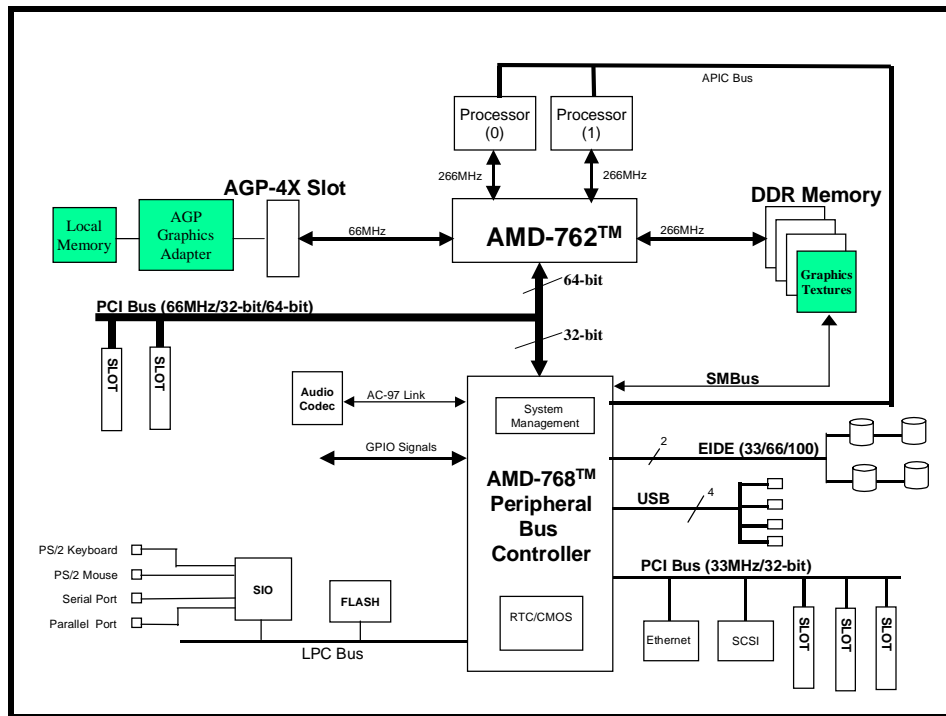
APIC Bus

Processor (0)

Processor (1)

266MHz

266MHz

AGP-4X Slot

DDR Memory

Local Memory

AGP Graphics Adapter

66MHz

AMD-762$^{TM}$

266MHz

Graphics Textures

64-bit

PCI Bus (66MHz/32-bit/64-bit)

32-bit

SLOT

SLOT

Audio Codec

AC-97 Link

SMBus

System Management

GPIO Signals

2

EIDE (33/66/100)

AMD-768$^{TM}$ Peripheral Bus Controller

USB

4

PS/2 Keyboard

PS/2 Mouse

Serial Port

Parallel Port

SIO

FLASH

PCI Bus (33MHz/32-bit)

RTC/CMOS

Ethernet

SCSI

SLOT

SLOT

SLOT

LPC Bus